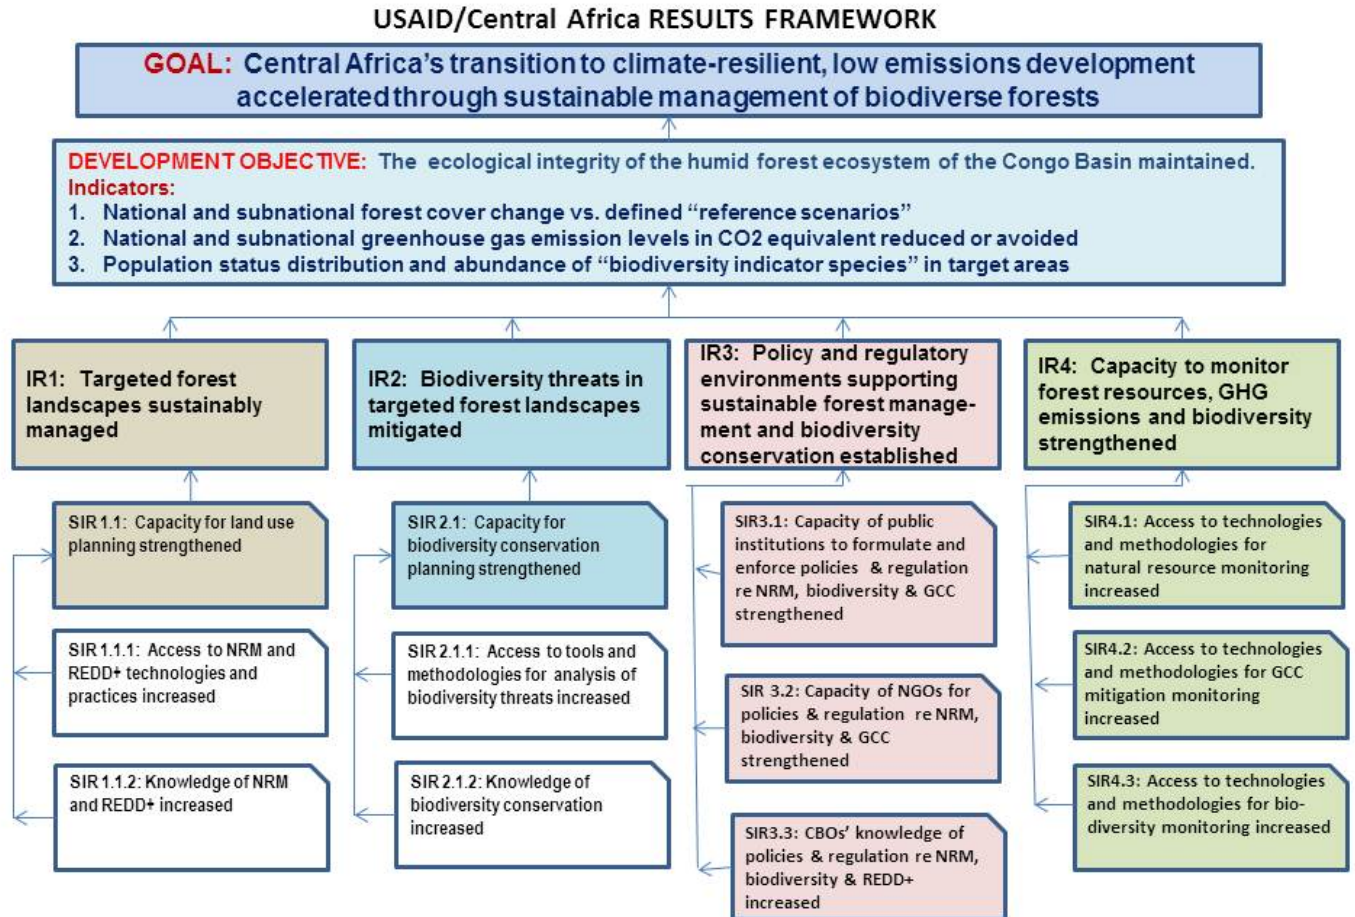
USAID/Central Africa RESULTS FRAMEWORK

GOAL: Central Africa's transition to climate-resilient, low emissions development accelerated through sustainable management of biodiverse forests

DEVELOPMENT OBJECTIVE: The ecological integrity of the humid forest ecosystem of the Congo Basin maintained.
Indicators:
1. National and subnational forest cover change vs. defined "reference scenarios"
2. National and subnational greenhouse gas emission levels in CO2 equivalent reduced or avoided
3. Population status distribution and abundance of "biodiversity indicator species" in target areas

IR1: Targeted forest landscapes sustainably managed

SIR 1.1: Capacity for land use planning strengthened

SIR 1.1.1: Access to NRM and REDD+ technologies and practices increased

SIR 1.1.2: Knowledge of NRM and REDD+ increased

IR2: Biodiversity threats in targeted forest landscapes mitigated

SIR 2.1: Capacity for biodiversity conservation planning strengthened

SIR 2.1.1: Access to tools and methodologies for analysis of biodiversity threats increased

SIR 2.1.2: Knowledge of biodiversity conservation increased

IR3: Policy and regulatory environments supporting sustainable forest management and biodiversity conservation established

SIR3.1: Capacity of public institutions to formulate and enforce policies & regulation re NRM, biodiversity & GCC strengthened

SIR 3.2: Capacity of NGOs for policies & regulation re NRM, biodiversity & GCC strengthened

SIR3.3: CBOs' knowledge of policies & regulation re NRM, biodiversity & REDD+ increased

IR4: Capacity to monitor forest resources, GHG emissions and biodiversity strengthened

SIR4.1: Access to technologies and methodologies for natural resource monitoring increased

SIR4.2: Access to technologies and methodologies for GCC mitigation monitoring increased

SIR4.3: Access to technologies and methodologies for biodiversity monitoring increased